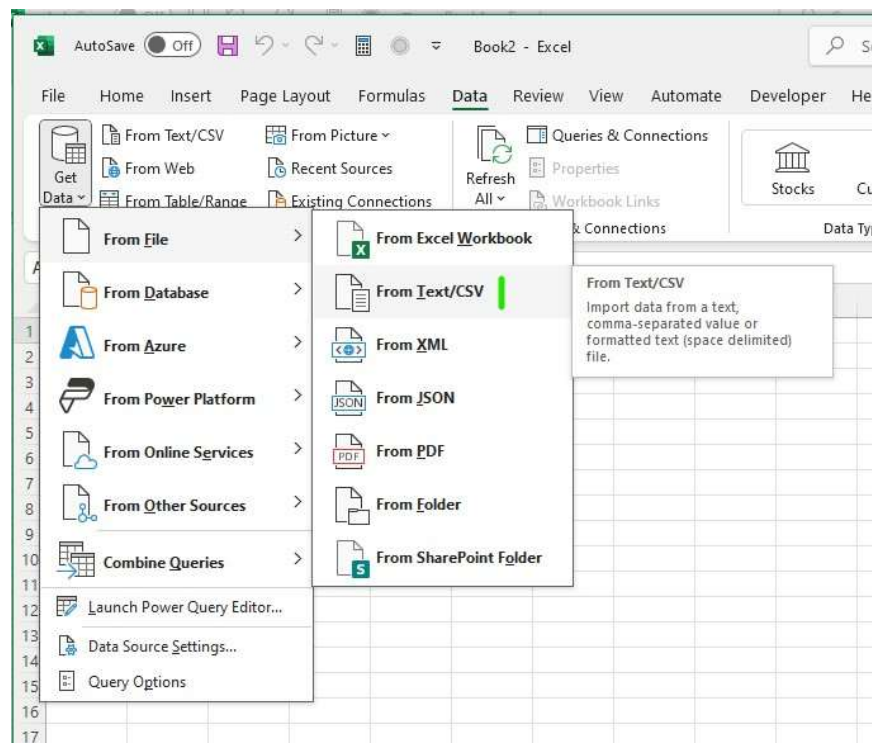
AutoSave Off Book2 - Excel S

File Home Insert Page Layout Formulas Data Review View Automate Developer He

Get Data From Text/CSV From Web From Table/Range From Picture Recent Sources Existing Connections Refresh All Queries & Connections Properties Workbook Links & Connections Stocks Cu Data Typ

From File
From Database
From Azure
From Power Platform
From Online Services
From Other Sources
Combine Queries
Launch Power Query Editor...
Data Source Settings...
Query Options

From Excel Workbook
From Text/CSV
From XML
From JSON
From PDF
From Folder
From SharePoint Folder

From Text/CSV
Import data from a text, comma-separated value or formatted text (space delimited) file.

A
1
2
3
4
5
6
7
8
9
10
11
12
13
14
15
16
17